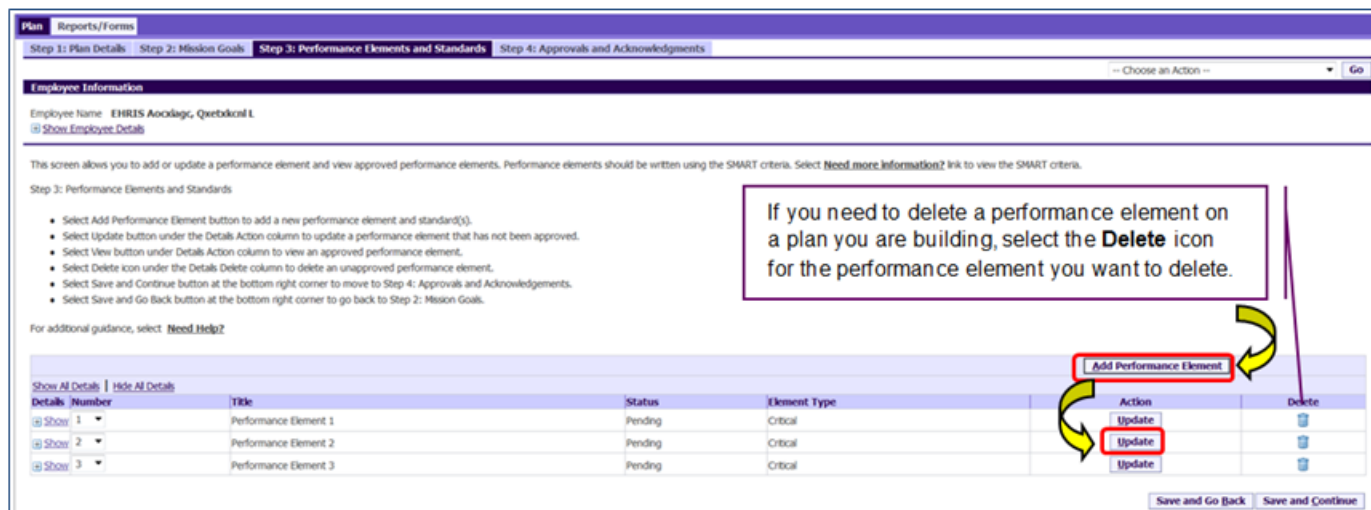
Plan Reports/Forms

Step 1: Plan Details Step 2: Mission Goals Step 3: Performance Elements and Standards Step 4: Approvals and Acknowledgments

-- Choose an Action -- Go

Employee Information

Employee Name EHRIS Aocxlagc, Qxetxkcnl L
Show Employee Details

This screen allows you to add or update a performance element and view approved performance elements. Performance elements should be written using the SMART criteria. Select Need more information? link to view the SMART criteria.

Step 3: Performance Elements and Standards

- Select Add Performance Element button to add a new performance element and standard(s).
- Select Update button under the Details Action column to update a performance element that has not been approved.
- Select View button under Details Action column to view an approved performance element.
- Select Delete icon under the Details Delete column to delete an unapproved performance element.
- Select Save and Continue button at the bottom right corner to move to Step 4: Approvals and Acknowledgements.
- Select Save and Go Back button at the bottom right corner to go back to Step 2: Mission Goals.

For additional guidance, select Need Help?

If you need to delete a performance element on a plan you are building, select the **Delete** icon for the performance element you want to delete.

Add Performance Element

Show All Details | Hide All Details

| Details | Number | Title | Status | Element Type | Action | Delete |
|---|---|---|---|---|---|---|
| Show | 1 | Performance Element 1 | Pending | Critical | Update | |
| Show | 2 | Performance Element 2 | Pending | Critical | Update | |
| Show | 3 | Performance Element 3 | Pending | Critical | Update | |

Save and Go Back Save and Continue